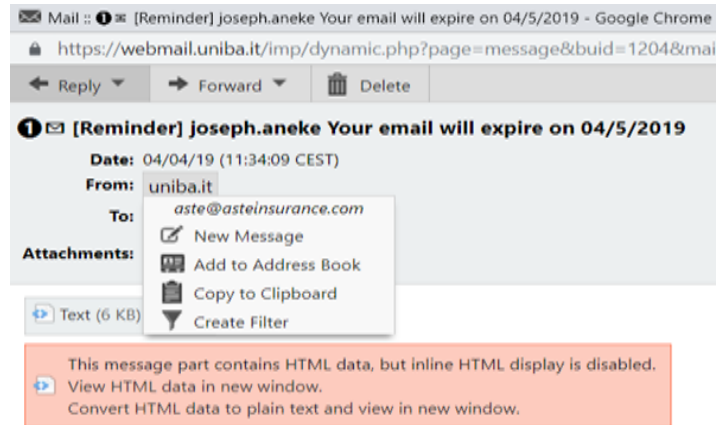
Mail :: [Reminder] joseph.aneke Your email will expire on 04/5/2019 - Google Chrome

https://webmail.uniba.it/imp/dynamic.php?page=message&buid=1204&ma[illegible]

Reply Forward Delete

[Reminder] joseph.aneke Your email will expire on 04/5/2019

Date: 04/04/19 (11:34:09 CEST)

From: uniba.it

To:

Attachments:

aste@asteinsurance.com

New Message

Add to Address Book

Copy to Clipboard

Create Filter

Text (6 KB)

This message part contains HTML data, but inline HTML display is disabled.
View HTML data in new window.
Convert HTML data to plain text and view in new window.